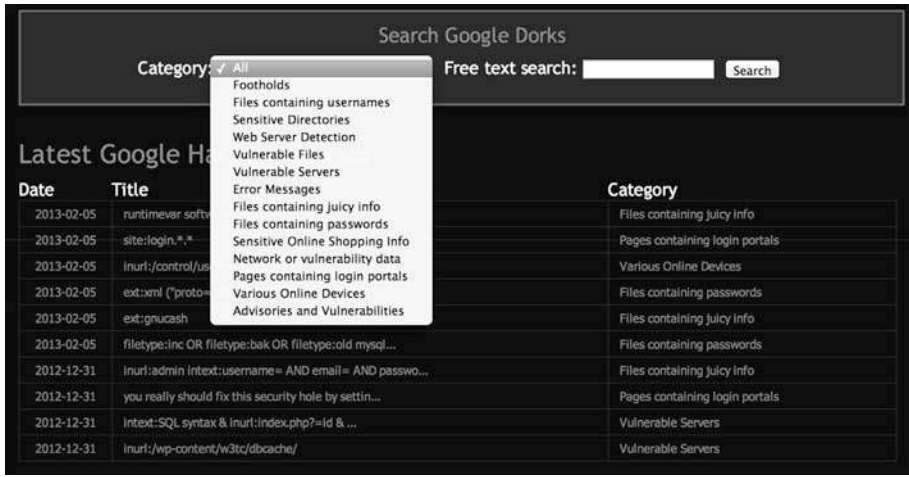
Search Google Dorks

Category: ✓ All
Footholds
Files containing usernames
Sensitive Directories
Web Server Detection
Vulnerable Files
Vulnerable Servers
Error Messages
Files containing juicy info
Files containing passwords
Sensitive Online Shopping Info
Network or vulnerability data
Pages containing login portals
Various Online Devices
Advisories and Vulnerabilities

Free text search: Search

Latest Google Ha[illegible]

| Date | Title | Category |
|---|---|---|
| 2013-02-05 | runtimevar softw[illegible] | Files containing juicy info |
| 2013-02-05 | site:login.\*.\* | Pages containing login portals |
| 2013-02-05 | inurl:/control/us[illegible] | Various Online Devices |
| 2013-02-05 | ext:xml ("proto=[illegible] | Files containing passwords |
| 2013-02-05 | ext:gnucash | Files containing juicy info |
| 2013-02-05 | filetype:inc OR filetype:bak OR filetype:old mysql... | Files containing passwords |
| 2012-12-31 | inurl:admin intext:username= AND email= AND passwo... | Files containing juicy info |
| 2012-12-31 | you really should fix this security hole by settin... | Pages containing login portals |
| 2012-12-31 | intext:SQL syntax & inurl:index.php?=id & ... | Vulnerable Servers |
| 2012-12-31 | inurl:/wp-content/w3tc/dbcache/ | Vulnerable Servers |